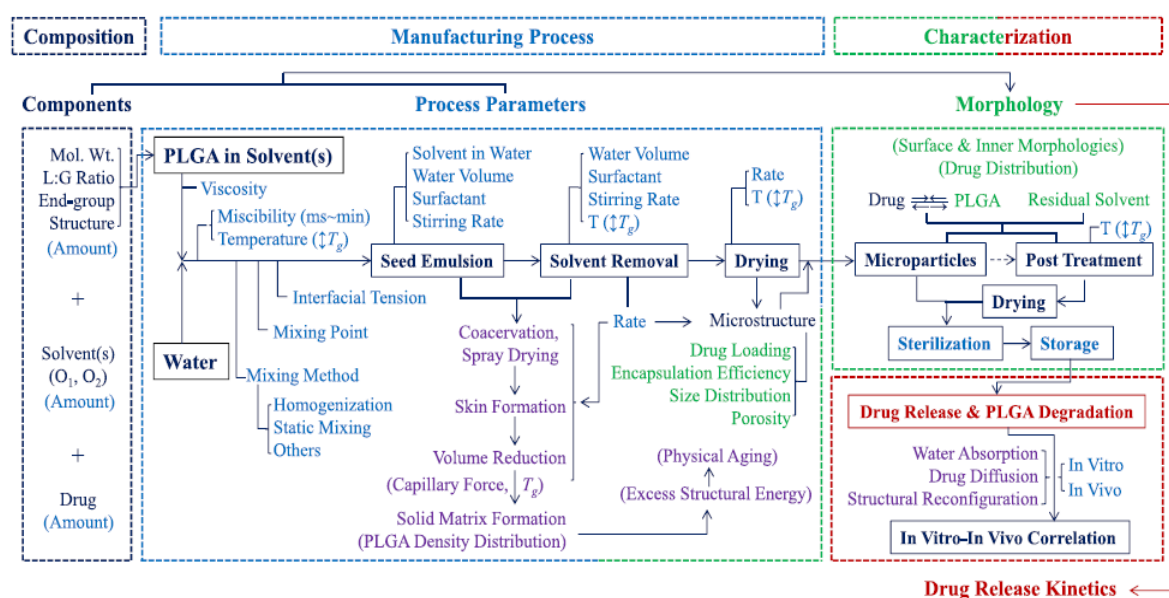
Composition

Manufacturing Process

Characterization

Components

Process Parameters

Morphology

Mol. Wt.
L:G Ratio
End-group
Structure
(Amount)

+

Solvent(s)
($O_1$, $O_2$)
(Amount)

+

Drug
(Amount)

PLGA in Solvent(s)

Viscosity

Miscibility (ms~min)
Temperature ($\updownarrow T_g$)

Interfacial Tension

Mixing Point

Water

Mixing Method

Homogenization
Static Mixing
Others

Solvent in Water
Water Volume
Surfactant
Stirring Rate

Seed Emulsion

Water Volume
Surfactant
Stirring Rate
T ($\updownarrow T_g$)

Solvent Removal

Rate
T ($\updownarrow T_g$)

Drying

Coacervation,
Spray Drying

Skin Formation

Volume Reduction

(Capillary Force, $T_g$)

Solid Matrix Formation
(PLGA Density Distribution)

Rate

Microstructure

Drug Loading
Encapsulation Efficiency
Size Distribution
Porosity

(Physical Aging)

(Excess Structural Energy)

(Surface & Inner Morphologies)
(Drug Distribution)

Drug $\rightleftharpoons$ PLGA

Residual Solvent

T ($\updownarrow T_g$)

Microparticles

Post Treatment

Drying

Sterilization

Storage

Drug Release & PLGA Degradation

Water Absorption
Drug Diffusion
Structural Reconfiguration

In Vitro
In Vivo

In Vitro–In Vivo Correlation

Drug Release Kinetics